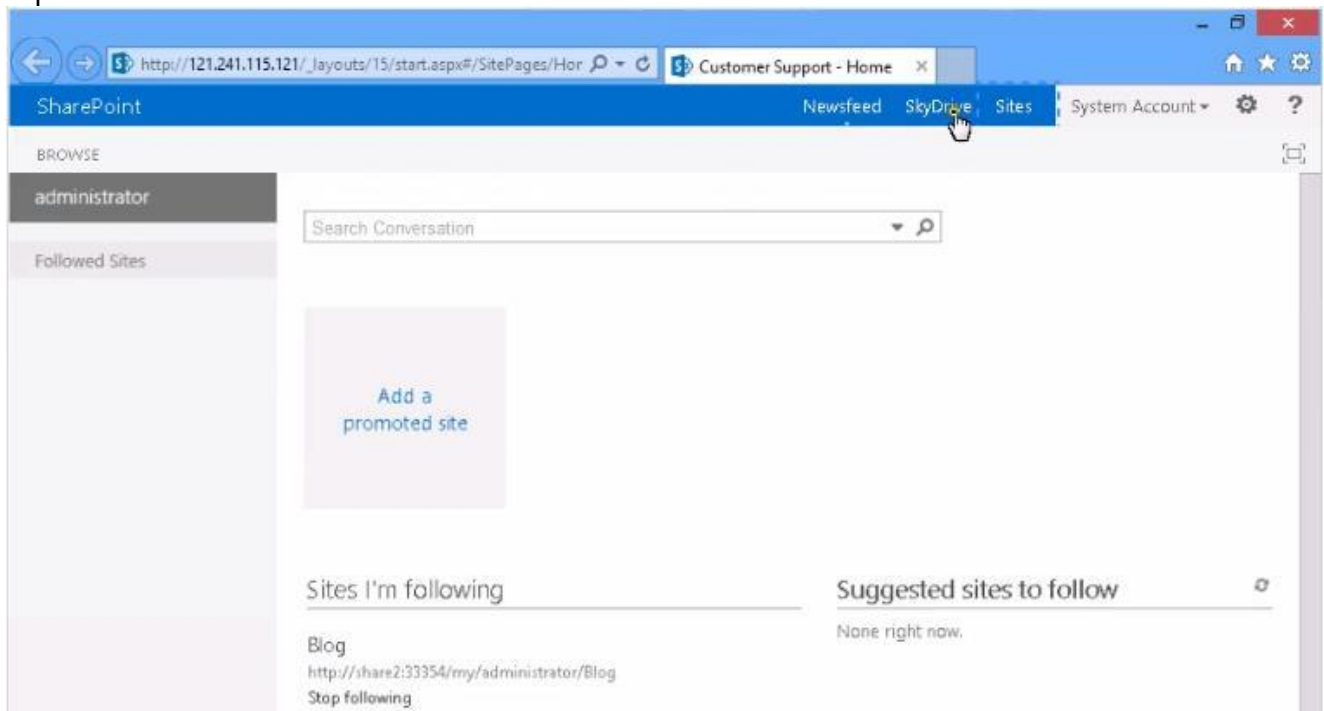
http://121.241.115.121/_layouts/15/start.aspx#/SitePages/Hor
Customer Support - Home

SharePoint
Newsfeed SkyDrive Sites
System Account

BROWSE

administrator

Followed Sites

Search Conversation

Add a promoted site

Sites I'm following

Blog
http://share2:33354/my/administrator/Blog
Stop following

Suggested sites to follow

None right now.